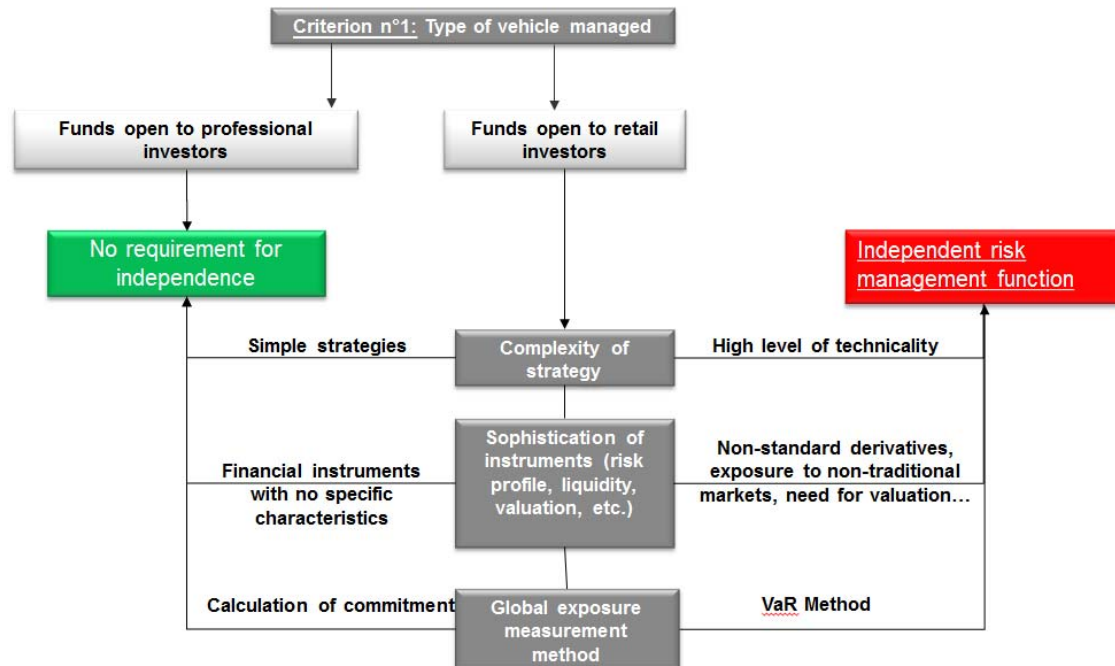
Criterion n°1: Type of vehicle managed

Funds open to professional investors

Funds open to retail investors

No requirement for independence

Independent risk management function

Simple strategies

Complexity of strategy

High level of technicality

Financial instruments with no specific characteristics

Sophistication of instruments (risk profile, liquidity, valuation, etc.)

Non-standard derivatives, exposure to non-traditional markets, need for valuation...

Calculation of commitment

Global exposure measurement method

VaR Method